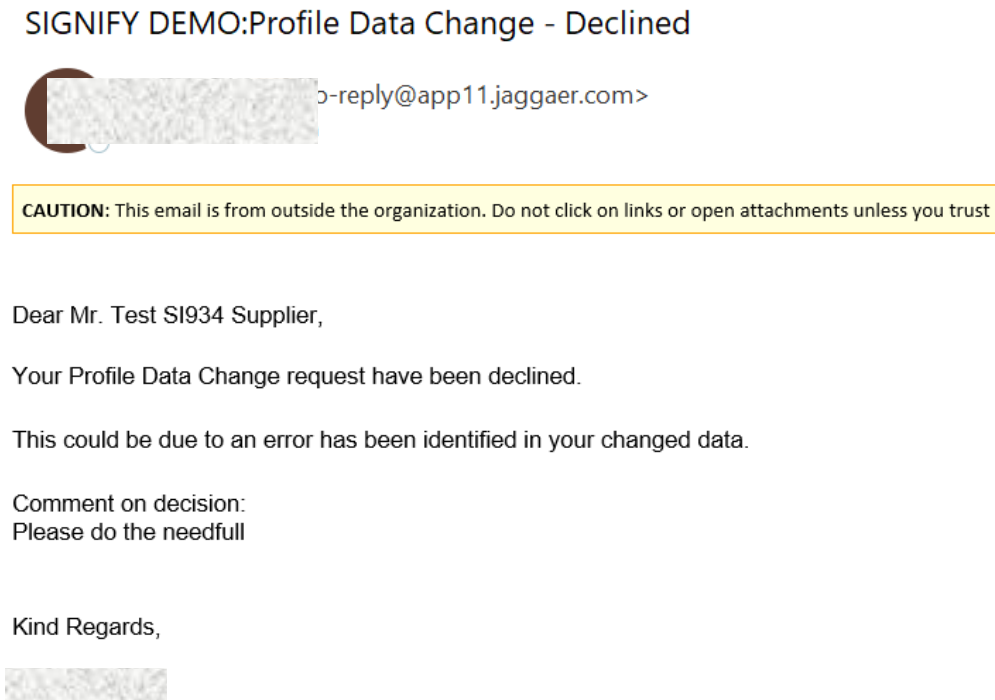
SIGNIFY DEMO:Profile Data Change - Declined

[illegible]o-reply@app11.jaggaer.com>

CAUTION: This email is from outside the organization. Do not click on links or open attachments unless you trust

Dear Mr. Test SI934 Supplier,

Your Profile Data Change request have been declined.

This could be due to an error has been identified in your changed data.

Comment on decision:
Please do the needfull

Kind Regards,

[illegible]